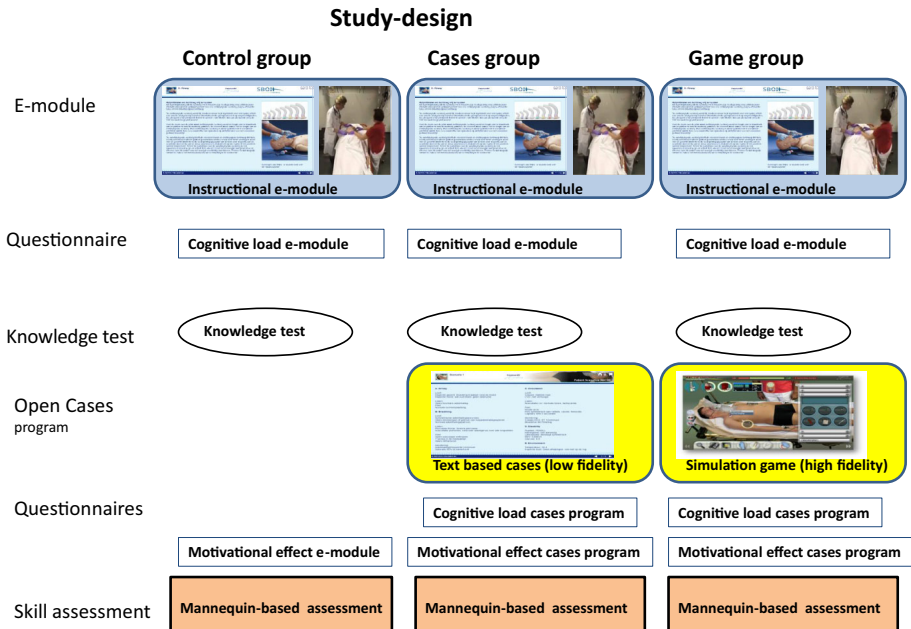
Study-design

Control group

Cases group

Game group

E-module

Instructional e-module

Instructional e-module

Instructional e-module

Questionnaire

Cognitive load e-module

Cognitive load e-module

Cognitive load e-module

Knowledge test

Knowledge test

Knowledge test

Knowledge test

Open Cases program

Text based cases (low fidelity)

Simulation game (high fidelity)

Questionnaires

Cognitive load cases program

Cognitive load cases program

Motivational effect e-module

Motivational effect cases program

Motivational effect cases program

Skill assessment

Mannequin-based assessment

Mannequin-based assessment

Mannequin-based assessment